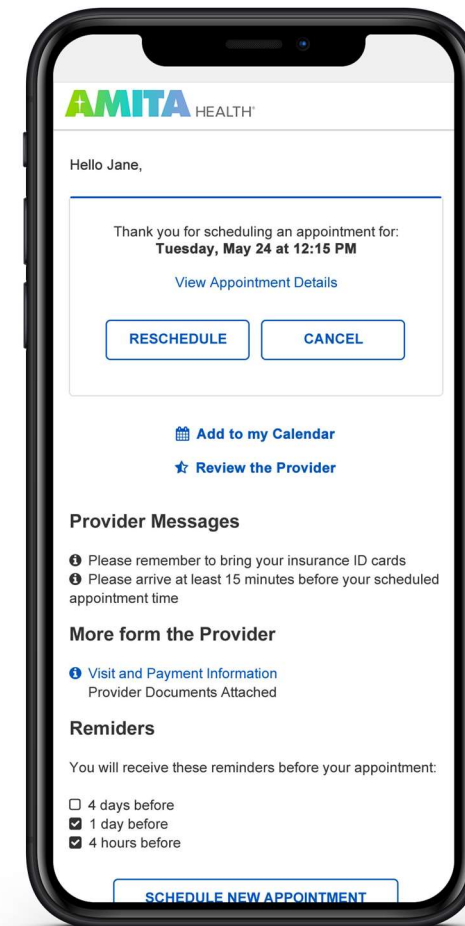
AMITA HEALTH

Hello Jane,

Thank you for scheduling an appointment for: **Tuesday, May 24 at 12:15 PM**

View Appointment Details

RESCHEDULE CANCEL

Add to my Calendar

Review the Provider

Provider Messages

Please remember to bring your insurance ID cards
Please arrive at least 15 minutes before your scheduled appointment time

More form the Provider

Visit and Payment Information
Provider Documents Attached

Reminders

You will receive these reminders before your appointment:

☐ 4 days before
☑ 1 day before
☑ 4 hours before

SCHEDULE NEW APPOINTMENT